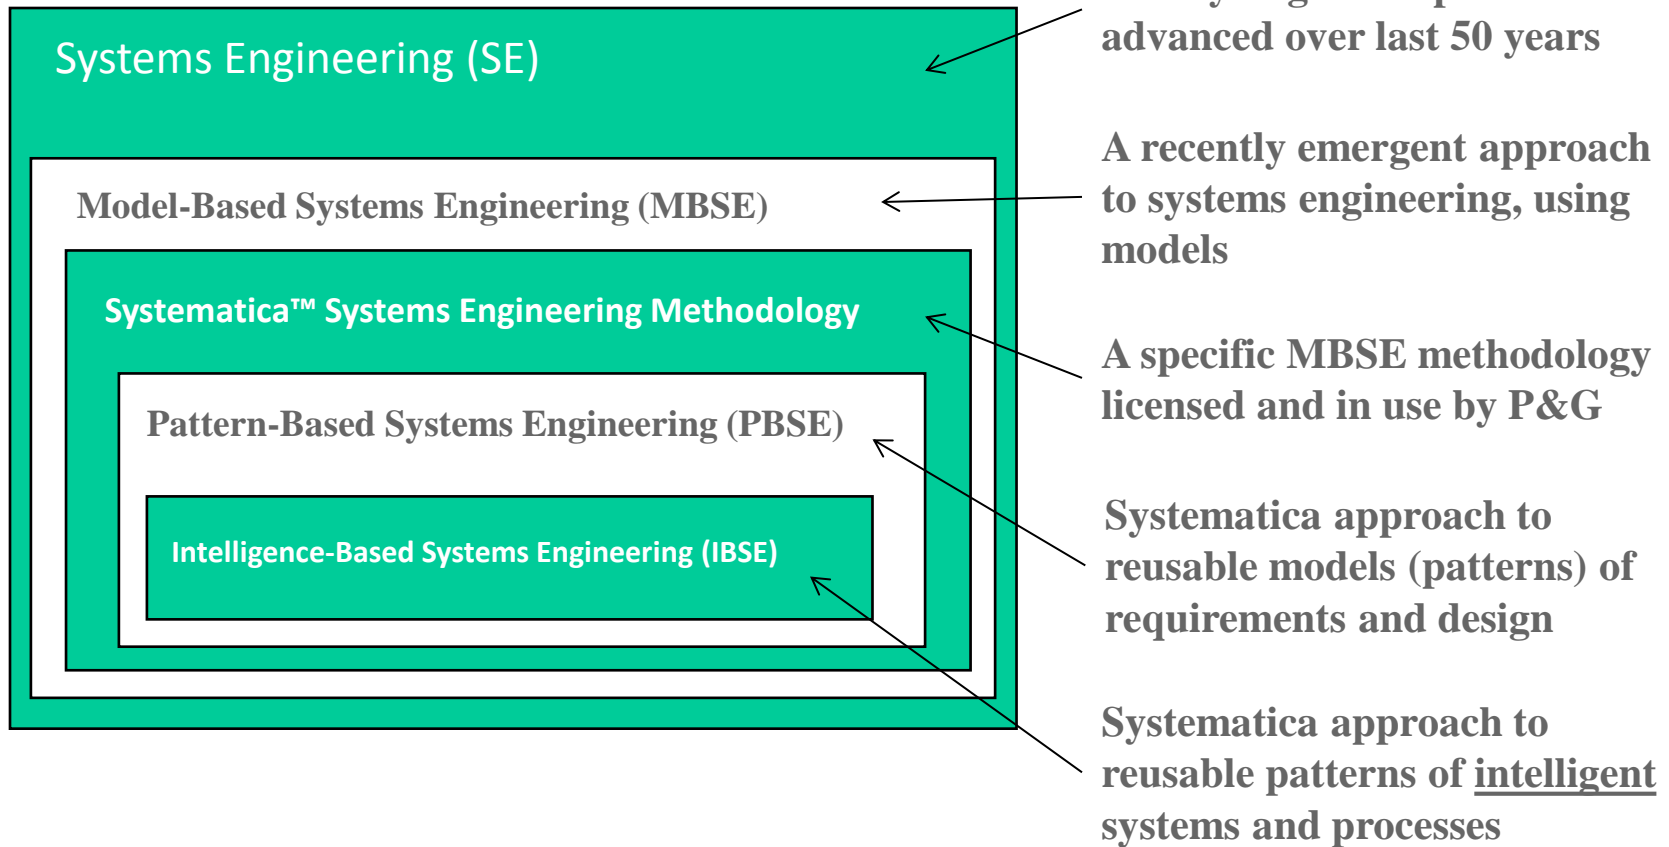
Systems Engineering (SE)

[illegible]
advanced over last 50 years

Model-Based Systems Engineering (MBSE)

A recently emergent approach to systems engineering, using models

Systematica™ Systems Engineering Methodology

A specific MBSE methodology licensed and in use by P&G

Pattern-Based Systems Engineering (PBSE)

Systematica approach to reusable models (patterns) of requirements and design

Intelligence-Based Systems Engineering (IBSE)

Systematica approach to reusable patterns of intelligent systems and processes